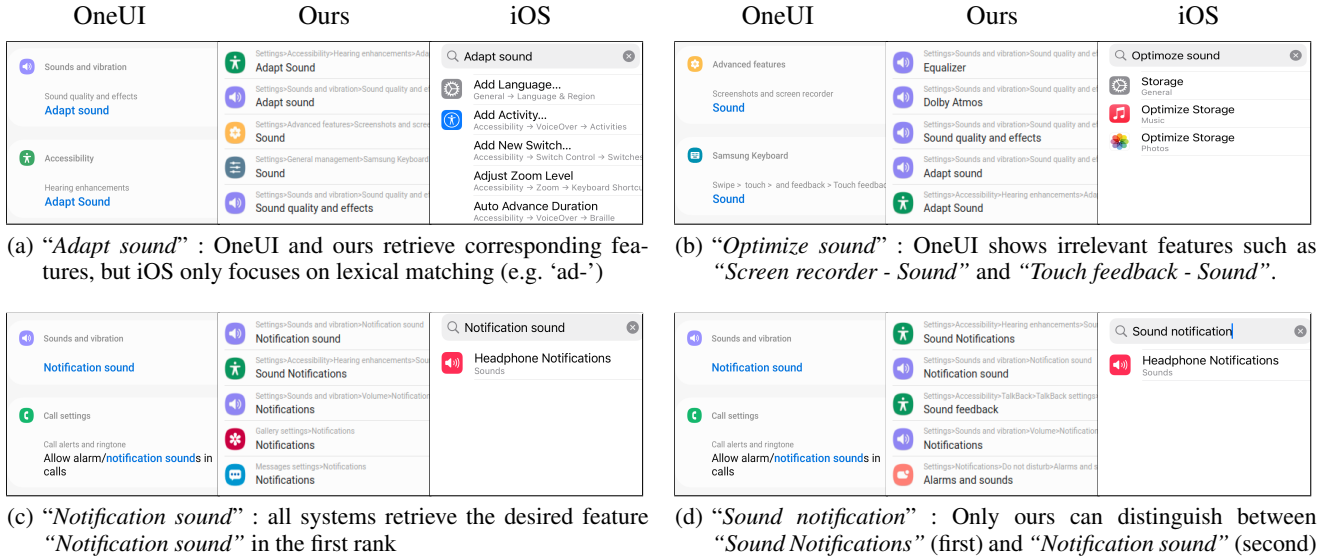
OneUI Ours iOS

Sounds and vibration
Sound quality and effects
Adapt sound
Accessibility
Hearing enhancements
Adapt Sound

Settings>Accessibility>Hearing enhancements>Adapt
Adapt Sound
Settings>Sounds and vibration>Sound quality and e
Adapt sound
Settings>Advanced features>Screenshots and scre
Sound
Settings>General management>Samsung Keyboard
Sound
Settings>Sounds and vibration>Sound quality and e
Sound quality and effects

Adapt sound
Add Language...
General → Language & Region
Add Activity...
Accessibility → VoiceOver → Activities
Add New Switch...
Accessibility → Switch Control → Switches
Adjust Zoom Level
Accessibility → Zoom → Keyboard Shortcu
Auto Advance Duration
Accessibility → VoiceOver → Braille

(a) "*Adapt sound*" : OneUI and ours retrieve corresponding features, but iOS only focuses on lexical matching (e.g. 'ad-')

OneUI Ours iOS

Advanced features
Screenshots and screen recorder
Sound
Samsung Keyboard
Swipe > touch > and feedback > Touch feedbac
Sound

Settings>Sounds and vibration>Sound quality and e
Equalizer
Settings>Sounds and vibration>Sound quality and e
Dolby Atmos
Settings>Sounds and vibration>Sound quality and e
Sound quality and effects
Settings>Sounds and vibration>Sound quality and e
Adapt sound
Settings>Accessibility>Hearing enhancements>Ada
Adapt Sound

Optimoze sound
Storage
General
Optimize Storage
Music
Optimize Storage
Photos

(b) "*Optimize sound*" : OneUI shows irrelevant features such as *"Screen recorder - Sound"* and *"Touch feedback - Sound"*.

Sounds and vibration
Notification sound
Call settings
Call alerts and ringtone
Allow alarm/notification sounds in calls

Settings>Sounds and vibration>Notification sound
Notification sound
Settings>Accessibility>Hearing enhancements>Sou
Sound Notifications
Settings>Sounds and vibration>Volume>Notificatio
Notifications
Gallery settings>Notifications
Notifications
Messages settings>Notifications
Notifications

Notification sound
Headphone Notifications
Sounds

(c) "*Notification sound*" : all systems retrieve the desired feature *"Notification sound"* in the first rank

Sounds and vibration
Notification sound
Call settings
Call alerts and ringtone
Allow alarm/notification sounds in calls

Settings>Accessibility>Hearing enhancements>Sou
Sound Notifications
Settings>Sounds and vibration>Notification sound
Notification sound
Settings>Accessibility>TalkBack>TalkBack settings
Sound feedback
Settings>Sounds and vibration>Volume>Notificatio
Notifications
Settings>Notifications>Do not disturb>Alarms and s
Alarms and sounds

Sound notification
Headphone Notifications
Sounds

(d) "*Sound notification*" : Only ours can distinguish between *"Sound Notifications"* (first) and *"Notification sound"* (second)